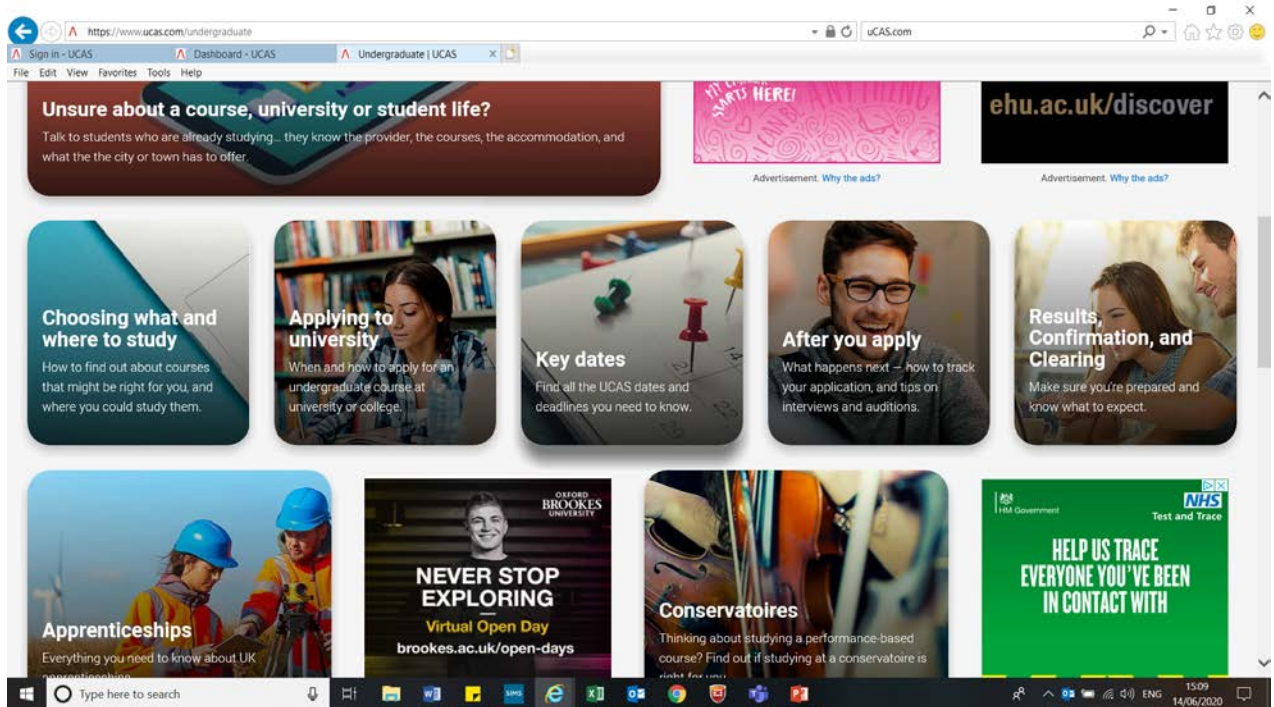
https://www.ucas.com/undergraduate

uCAS.com

Sign in - UCAS
Dashboard - UCAS
Undergraduate | UCAS

File Edit View Favorites Tools Help

Unsure about a course, university or student life?

Talk to students who are already studying... they know the provider, the courses, the accommodation, and what the the city or town has to offer.

STARTS HERE!

Advertisement. Why the ads?

ehu.ac.uk/discover

Advertisement. Why the ads?

Choosing what and where to study

How to find out about courses that might be right for you, and where you could study them.

Applying to university

When and how to apply for an undergraduate course at university or college.

Key dates

Find all the UCAS dates and deadlines you need to know.

After you apply

What happens next – how to track your application, and tips on interviews and auditions.

Results, Confirmation, and Clearing

Make sure you're prepared and know what to expect.

Apprenticeships

Everything you need to know about UK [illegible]

OXFORD BROOKES UNIVERSITY

NEVER STOP EXPLORING

Virtual Open Day

brookes.ac.uk/open-days

Conservatoires

Thinking about studying a performance-based course? Find out if studying at a conservatoire is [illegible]

HM Government

NHS

Test and Trace

HELP US TRACE EVERYONE YOU'VE BEEN IN CONTACT WITH

Type here to search

ENG

15:09
14/06/2020